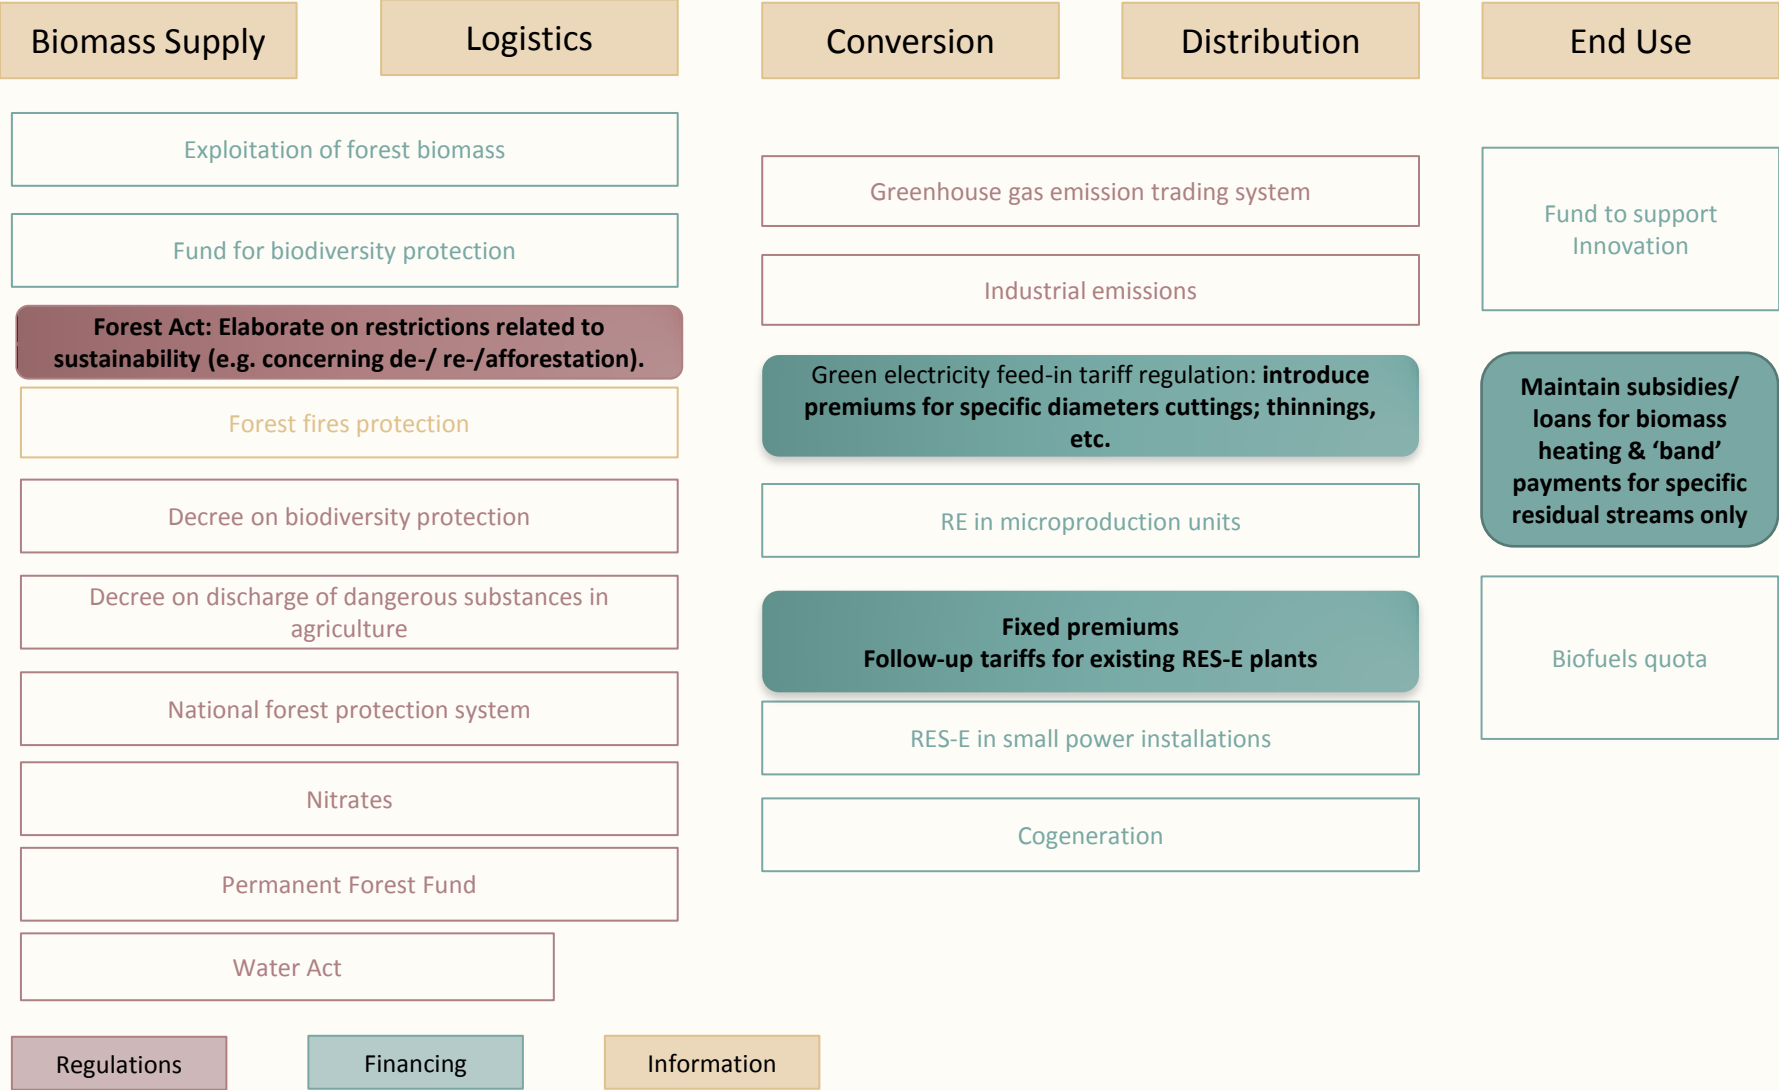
Biomass Supply

Logistics

Conversion

Distribution

End Use

Exploitation of forest biomass

Fund for biodiversity protection

Forest Act: Elaborate on restrictions related to sustainability (e.g. concerning de-/ re-/afforestation).

Forest fires protection

Decree on biodiversity protection

Decree on discharge of dangerous substances in agriculture

National forest protection system

Nitrates

Permanent Forest Fund

Water Act

Greenhouse gas emission trading system

Industrial emissions

Green electricity feed-in tariff regulation: **introduce premiums for specific diameters cuttings; thinnings, etc.**

RE in microproduction units

Fixed premiums
Follow-up tariffs for existing RES-E plants

RES-E in small power installations

Cogeneration

Fund to support Innovation

Maintain subsidies/ loans for biomass heating & ‘band’ payments for specific residual streams only

Biofuels quota

Regulations

Financing

Information